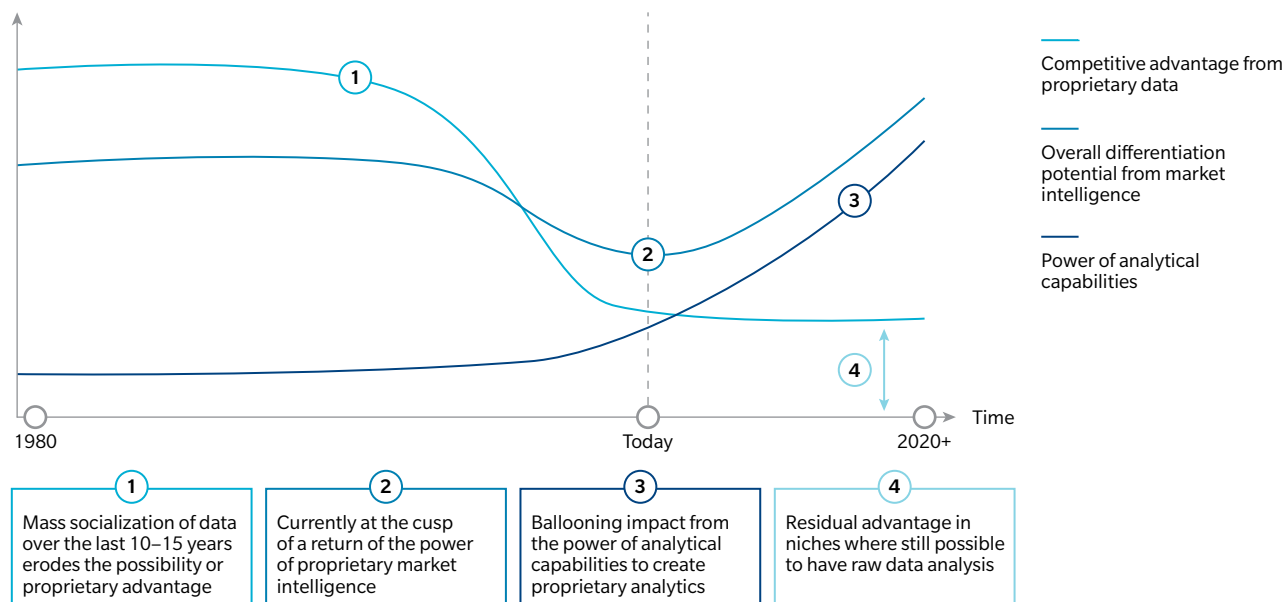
1

2

3

4

Time

1980

Today

2020+

Competitive advantage from proprietary data

Overall differentiation potential from market intelligence

Power of analytical capabilities

1
Mass socialization of data over the last 10–15 years erodes the possibility or proprietary advantage

2
Currently at the cusp of a return of the power of proprietary market intelligence

3
Ballooning impact from the power of analytical capabilities to create proprietary analytics

4
Residual advantage in niches where still possible to have raw data analysis